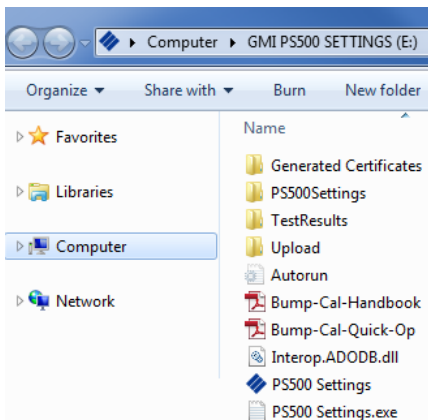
▸ Computer ▸ GMI PS500 SETTINGS (E:)

Organize ▾ Share with ▾ Burn New folder

Favorites
Libraries
Computer
Network

Name
Generated Certificates
PS500Settings
TestResults
Upload
Autorun
Bump-Cal-Handbook
Bump-Cal-Quick-Op
Interop.ADODB.dll
PS500 Settings
PS500 Settings.exe